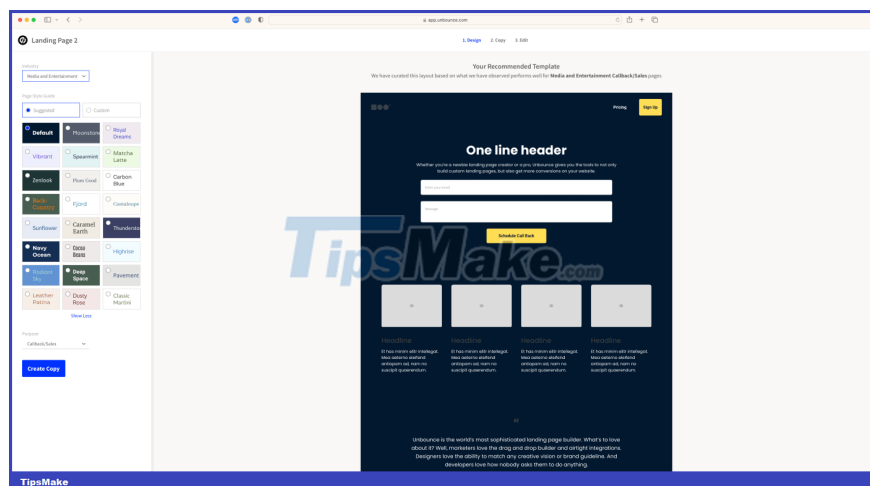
app.unbounce.com

Landing Page 2

1. Design 2. Copy 3. Edit

Industry
Media and Entertainment

Page Style Guide
Suggested
Custom

| Default | Moonstone | Royal Dreams |
|---|---|---|
| Vibrant | Spearmint | Matcha Latte |
| Zenlook | Plum Coral | Carbon Blue |
| Back Country | Fjord | Cantaloupe |
| Sunflower | Caramel Earth | Thunderstorm |
| Navy Ocean | Cocoa Beans | Highrise |
| Frosted Sky | Deep Space | Pavement |
| Leather Patina | Dusty Rose | Classic Martini |

Show Less

Purpose
Callback/Sales

Create Copy

Your Recommended Template
We have curated this layout based on what we have observed performs well for Media and Entertainment Callback/Sales pages

Pricing
Sign Up

One line header

Whether you're a newbie landing page creator or a pro, Unbounce gives you the tools to not only build custom landing pages, but also get more conversions on your website.

Enter your email

Message

Schedule Call Back

Headline
Et has minim elitr intellegat. Mea aeterno eleifend antiopam ad, nam no suscipit quaerendum.

Headline
Et has minim elitr intellegat. Mea aeterno eleifend antiopam ad, nam no suscipit quaerendum.

Headline
Et has minim elitr intellegat. Mea aeterno eleifend antiopam ad, nam no suscipit quaerendum.

Headline
Et has minim elitr intellegat. Mea aeterno eleifend antiopam ad, nam no suscipit quaerendum.

Unbounce is the world's most sophisticated landing page builder. What's to love about it? Well, marketers love the drag and drop builder and airtight integrations. Designers love the ability to match any creative vision or brand guideline. And developers love how nobody asks them to do anything.

TipsMake.com

TipsMake